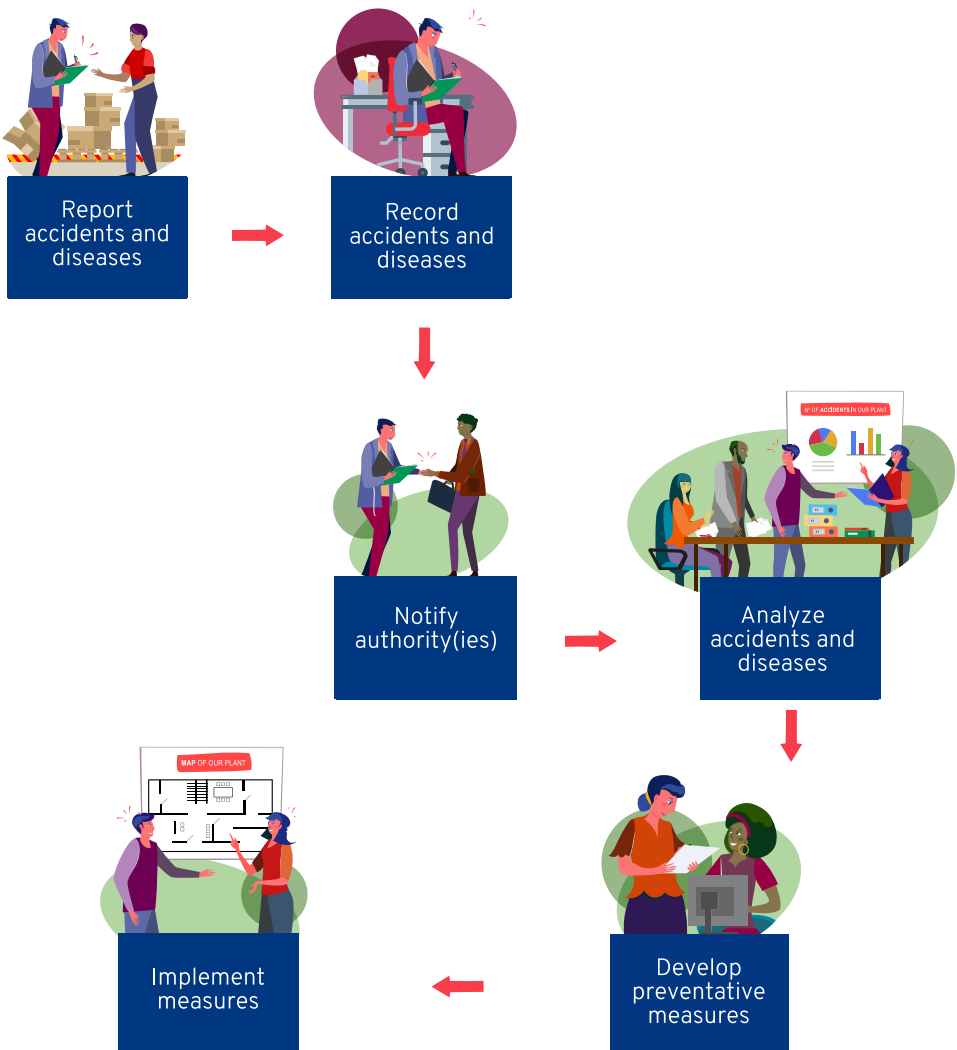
Report accidents and diseases

Record accidents and diseases

Notify authority(ies)

N° OF ACCIDENTS IN OUR PLANT

Analyze accidents and diseases

Develop preventative measures

MAP OF OUR PLANT

Implement measures